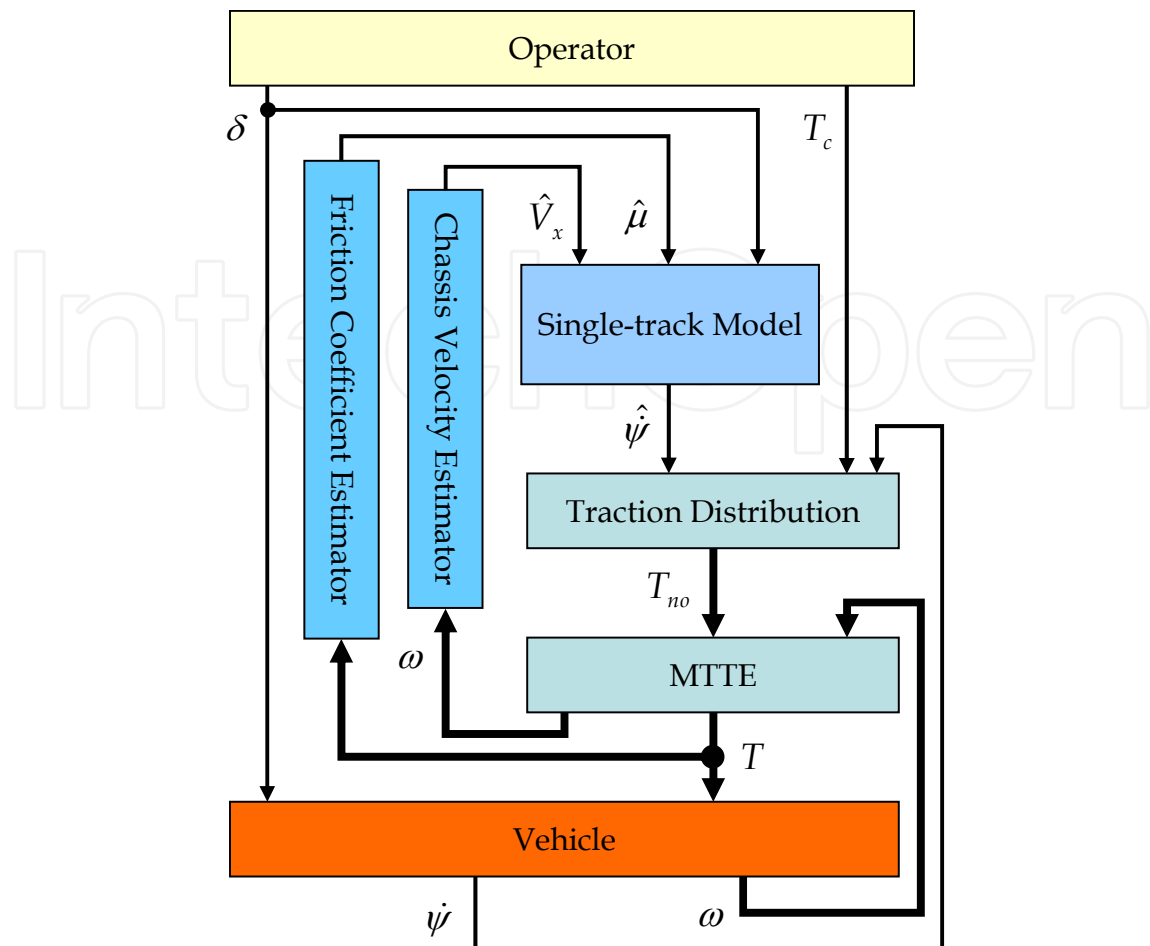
Operator

$\delta$

$T_c$

Friction Coefficient Estimator

Chassis Velocity Estimator

$\hat{V}_x$

$\hat{\mu}$

Single-track Model

$\hat{\dot{\psi}}$

Traction Distribution

$T_{no}$

$\omega$

MTTE

$T$

Vehicle

$\dot{\psi}$

$\omega$

IntechOpen